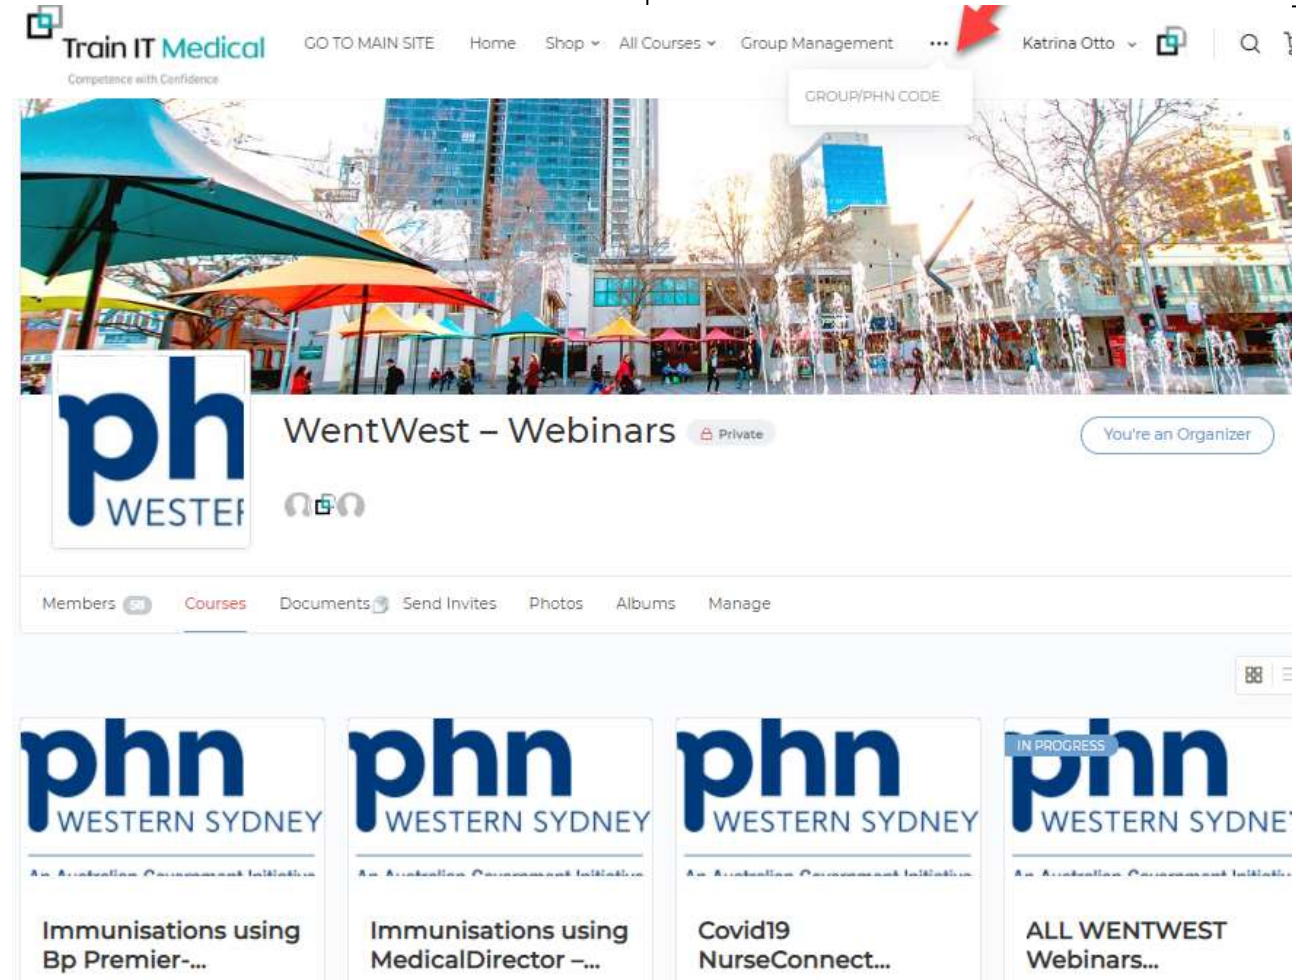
Train IT Medical
Competence with Confidence

GO TO MAIN SITE Home Shop All Courses Group Management ··· Katrina Otto

GROUP/PHN CODE

ph
WESTEI

WentWest – Webinars Private

You're an Organizer

Members 58 Courses Documents Send Invites Photos Albums Manage

phn WESTERN SYDNEY
An Australian Government Initiative
Immunisations using Bp Premier-...

phn WESTERN SYDNEY
An Australian Government Initiative
Immunisations using MedicalDirector –...

phn WESTERN SYDNEY
An Australian Government Initiative
Covid19 NurseConnect...

IN PROGRESS
phn WESTERN SYDNE
An Australian Government Initiative
ALL WENTWEST Webinars...